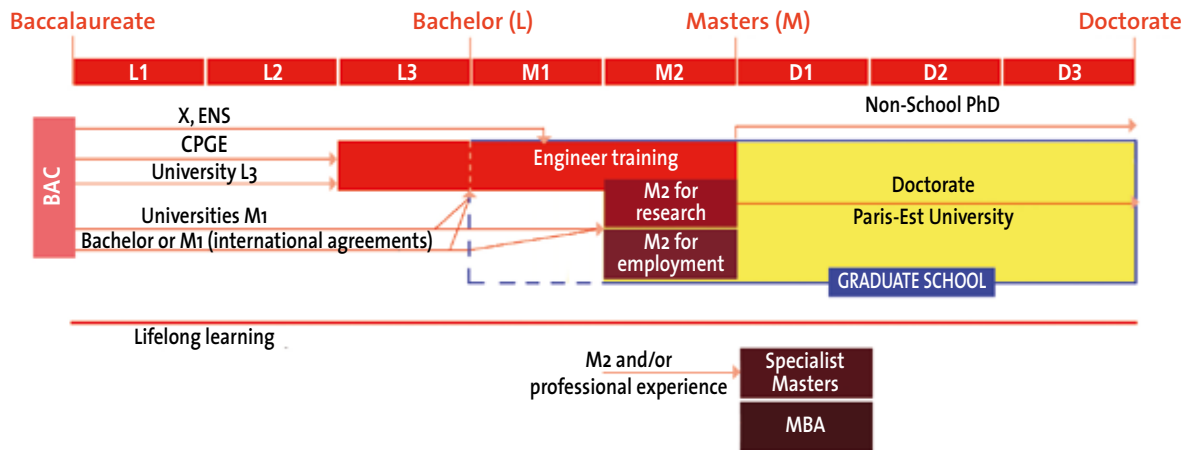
Baccalaureate
Bachelor (L)
Masters (M)
Doctorate

| L1 | L2 | L3 | M1 | M2 | D1 | D2 | D3 |
|---|---|---|---|---|---|---|---|

Non-School PhD

BAC

X, ENS
CPGE
University L3
Universities M1
Bachelor or M1 (international agreements)

Engineer training
M2 for research
M2 for employment
Doctorate
Paris-Est University
GRADUATE SCHOOL

Lifelong learning

M2 and/or professional experience
Specialist Masters
MBA